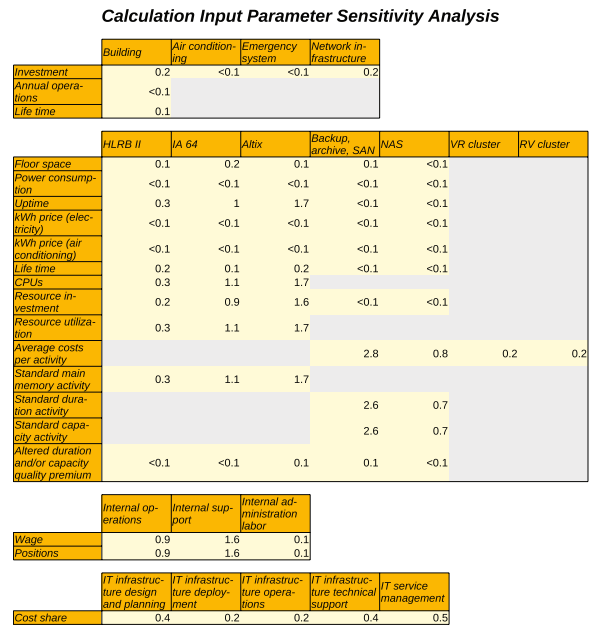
Calculation Input Parameter Sensitivity Analysis

| | Building | Air conditioning | Emergency system | Network infrastructure |
|---|---|---|---|---|
| Investment | 0.2 | <0.1 | <0.1 | 0.2 |
| Annual operations | <0.1 | | | |
| Life time | 0.1 | | | |

| | HLRB II | IA 64 | Altix | Backup, archive, SAN | NAS | VR cluster | RV cluster |
|---|---|---|---|---|---|---|---|
| Floor space | 0.1 | 0.2 | 0.1 | 0.1 | <0.1 | | |
| Power consumption | <0.1 | <0.1 | <0.1 | <0.1 | <0.1 | | |
| Uptime | 0.3 | 1 | 1.7 | <0.1 | <0.1 | | |
| kWh price (electricity) | <0.1 | <0.1 | <0.1 | <0.1 | <0.1 | | |
| kWh price (air conditioning) | <0.1 | <0.1 | <0.1 | <0.1 | <0.1 | | |
| Life time | 0.2 | 0.1 | 0.2 | <0.1 | <0.1 | | |
| CPUs | 0.3 | 1.1 | 1.7 | | | | |
| Resource investment | 0.2 | 0.9 | 1.6 | <0.1 | <0.1 | | |
| Resource utilization | 0.3 | 1.1 | 1.7 | | | | |
| Average costs per activity | | | | 2.8 | 0.8 | 0.2 | 0.2 |
| Standard main memory activity | 0.3 | 1.1 | 1.7 | | | | |
| Standard duration activity | | | | 2.6 | 0.7 | | |
| Standard capacity activity | | | | 2.6 | 0.7 | | |
| Altered duration and/or capacity quality premium | <0.1 | <0.1 | 0.1 | 0.1 | <0.1 | | |

| | Internal operations | Internal support | Internal administration labor |
|---|---|---|---|
| Wage | 0.9 | 1.6 | 0.1 |
| Positions | 0.9 | 1.6 | 0.1 |

| | IT infrastructure design and planning | IT infrastructure deployment | IT infrastructure operations | IT infrastructure technical support | IT service management |
|---|---|---|---|---|---|
| Cost share | 0.4 | 0.2 | 0.2 | 0.4 | 0.5 |